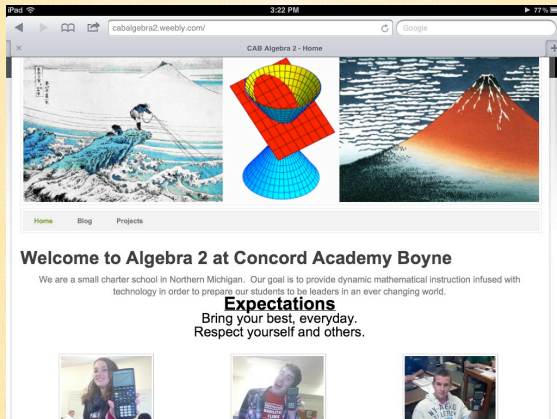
iPad
3:22 PM
77%
cabalgebra2.weebly.com/
Google
CAB Algebra 2 - Home

Home Blog Projects

Welcome to Algebra 2 at Concord Academy Boyne

We are a small charter school in Northern Michigan. Our goal is to provide dynamic mathematical instruction infused with technology in order to prepare our students to be leaders in an ever changing world.

Expectations
Bring your best, everyday.
Respect yourself and others.